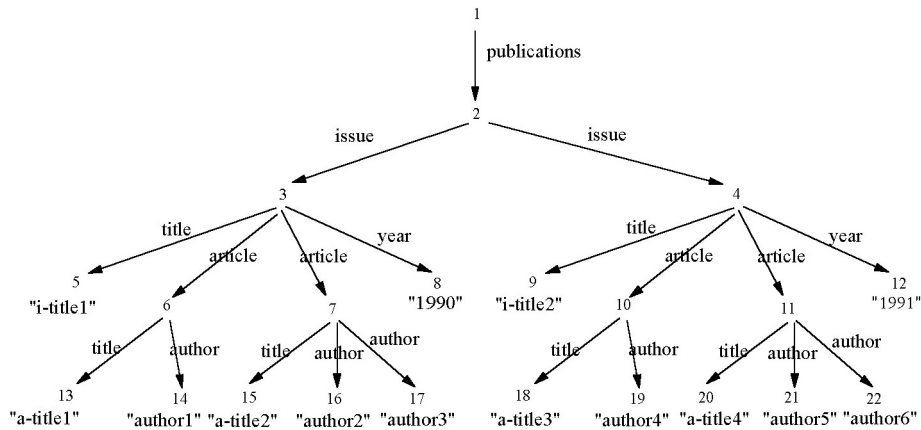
1

publications

2

issue

issue

3

4

title

article

article

year

title

article

article

year

5
"i-title1"

6

7

8
"1990"

9
"i-title2"

10

11

12
"1991"

title

author

title

author

author

title

author

title

author

author

13
"a-title1"

14
"author1"

15
"a-title2"

16
"author2"

17
"author3"

18
"a-title3"

19
"author4"

20
"a-title4"

21
"author5"

22
"author6"